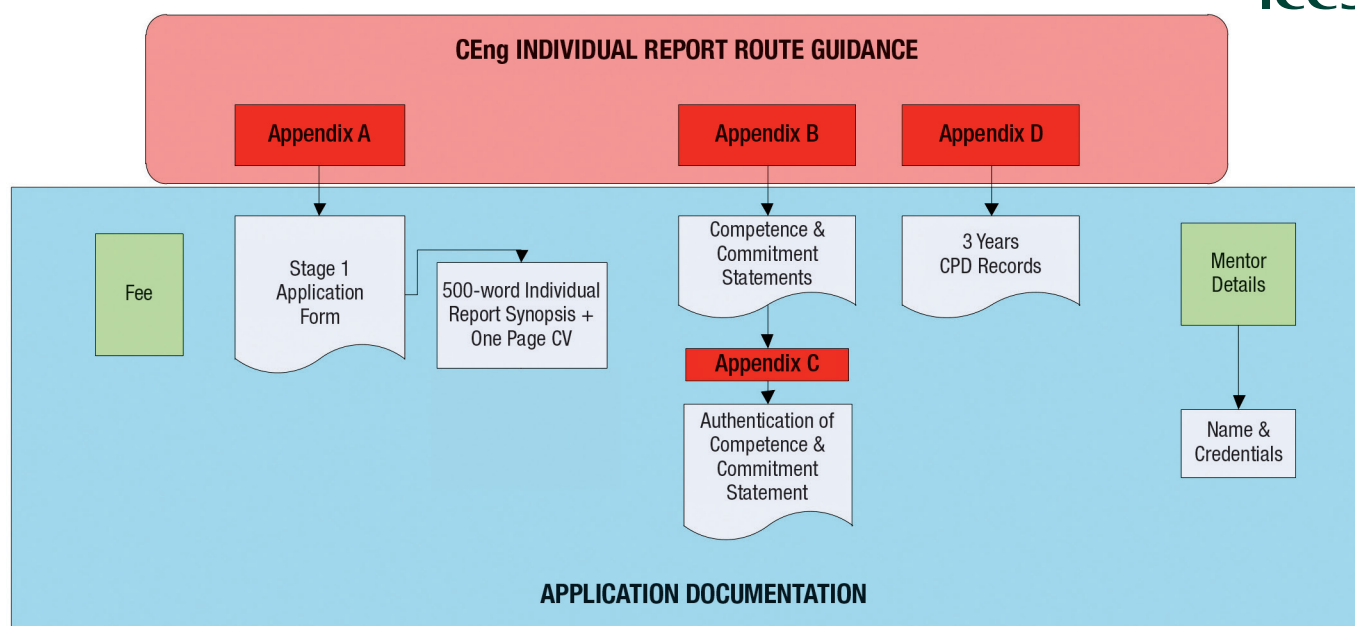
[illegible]

CEng INDIVIDUAL REPORT ROUTE GUIDANCE

Appendix A

Appendix B

Appendix D

Fee

Stage 1 Application Form

500-word Individual Report Synopsis + One Page CV

Competence & Commitment Statements

Appendix C

Authentication of Competence & Commitment Statement

3 Years CPD Records

Mentor Details

Name & Credentials

APPLICATION DOCUMENTATION